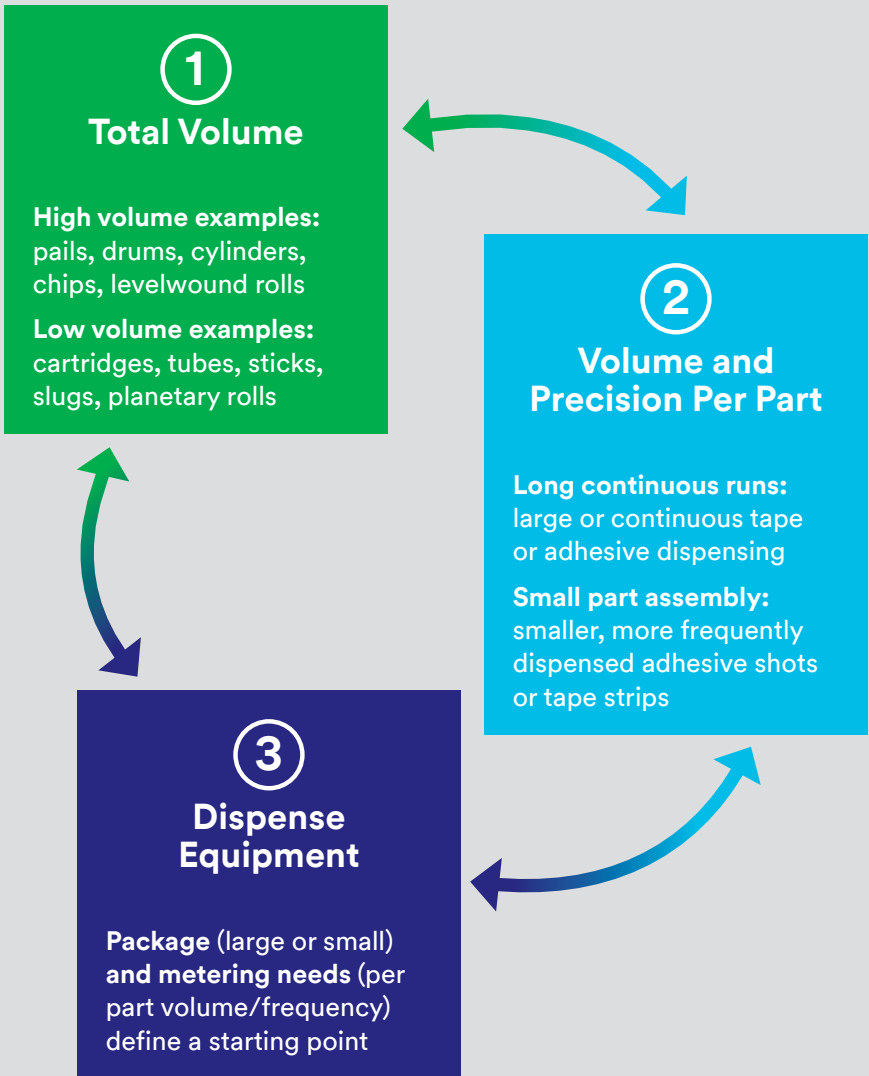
1
Total Volume

High volume examples: pails, drums, cylinders, chips, levelwound rolls

Low volume examples: cartridges, tubes, sticks, slugs, planetary rolls

2
Volume and Precision Per Part

Long continuous runs: large or continuous tape or adhesive dispensing

Small part assembly: smaller, more frequently dispensed adhesive shots or tape strips

3
Dispense Equipment

Package (large or small) and metering needs (per part volume/frequency) define a starting point